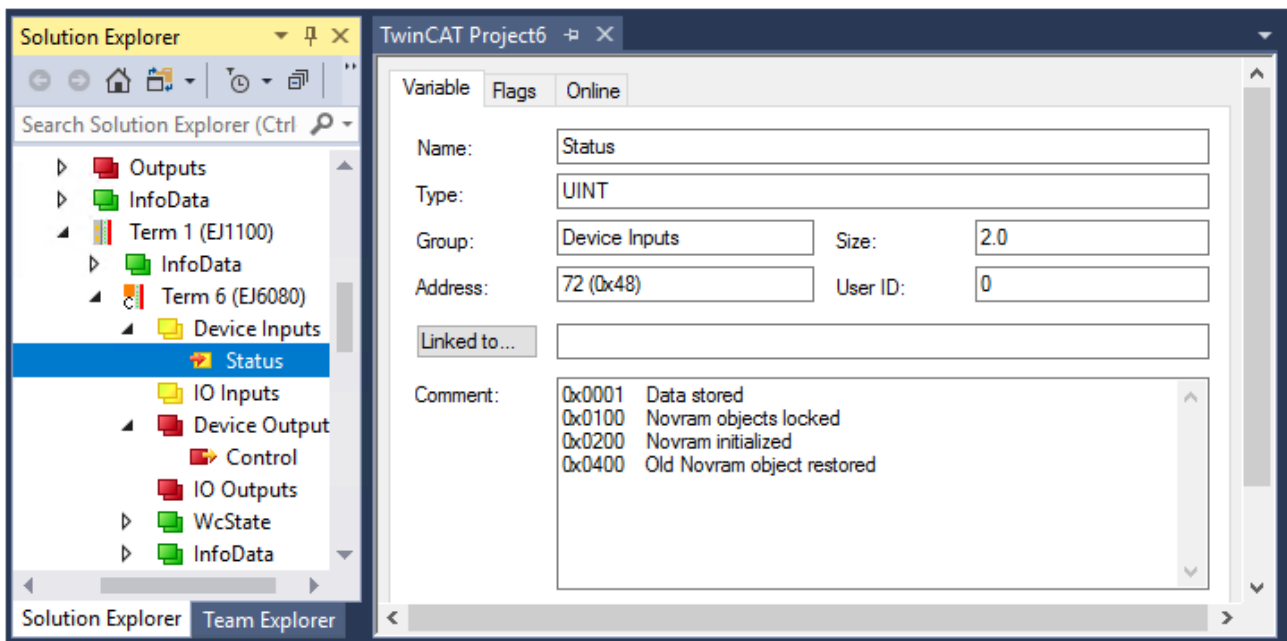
Solution Explorer

Search Solution Explorer (Ctrl

Outputs
InfoData
Term 1 (EJ1100)
InfoData
Term 6 (EJ6080)
Device Inputs
Status
IO Inputs
Device Output
Control
IO Outputs
WcState
InfoData

Solution Explorer
Team Explorer

TwinCAT Project6

Variable
Flags
Online

Name: Status
Type: UINT
Group: Device Inputs
Size: 2.0
Address: 72 (0x48)
User ID: 0
Linked to...
Comment:
0x0001 Data stored
0x0100 Novram objects locked
0x0200 Novram initialized
0x0400 Old Novram object restored